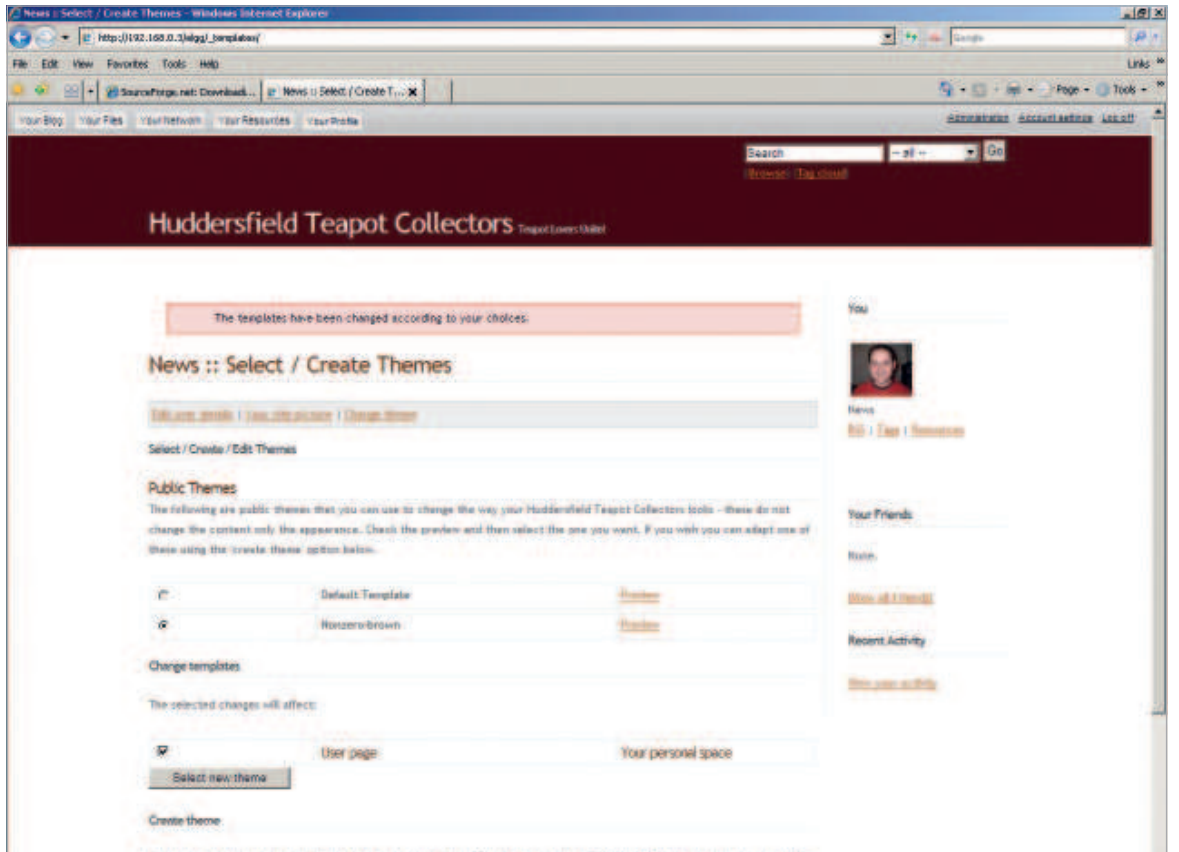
News :: Select / Create Themes - Windows Internet Explorer

http://192.168.0.3/elgg/_templates/

Google

File Edit View Favorites Tools Help

Links

SourceForge.net: Downloadi... News :: Select / Create T...

Page Tools

Your Blog Your Files Your Network Your Resources Your Profile

Administration Account settings Log off

Search -- all -- Go

Browse | Tag cloud

Huddersfield Teapot Collectors Teapot Lovers Unite!

The templates have been changed according to your choices.

News :: Select / Create Themes

Edit user details | Your site picture | Change theme

Select / Create / Edit Themes

Public Themes

The following are public themes that you can use to change the way your Huddersfield Teapot Collectors looks - these do not change the content only the appearance. Check the preview and then select the one you want. If you wish you can adapt one of these using the 'create theme' option below.

| | Default Template | Preview |
|---|---|---|
| | Nonzero-brown | Preview |

Change templates

The selected changes will affect:

| | User page | Your personal space |
|---|---|---|

Select new theme

Create theme

You

News

RSS | Tags | Resources

Your Friends

None.

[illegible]

Recent Activity

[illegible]